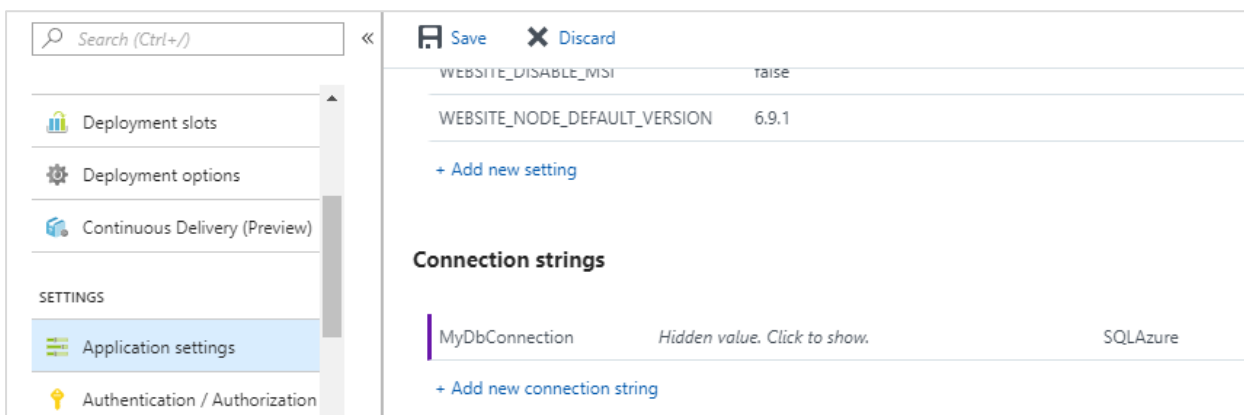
Search (Ctrl+/)

«

Deployment slots

Deployment options

Continuous Delivery (Preview)

SETTINGS

Application settings

Authentication / Authorization

Save Discard

WEBSITE_DISABLE_MSI false

WEBSITE_NODE_DEFAULT_VERSION 6.9.1

+ Add new setting

Connection strings

MyDbConnection Hidden value. Click to show. SQLAzure

+ Add new connection string